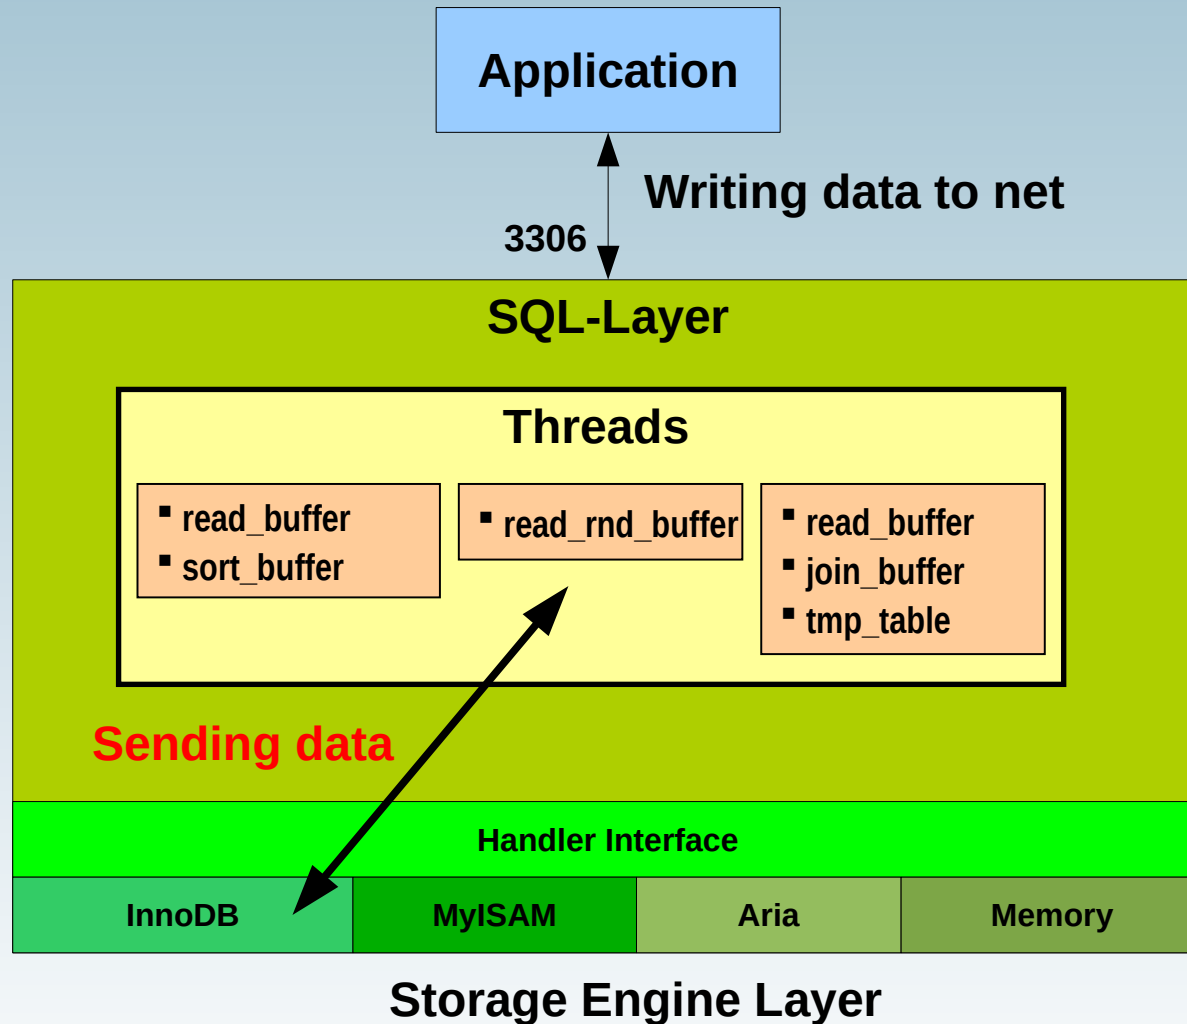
Application

Writing data to net

3306

SQL-Layer

Threads

- read_buffer
- sort_buffer

- read_rnd_buffer

- read_buffer
- join_buffer
- tmp_table

Sending data

Handler Interface

| InnoDB | MyISAM | Aria | Memory |
|---|---|---|---|

Storage Engine Layer